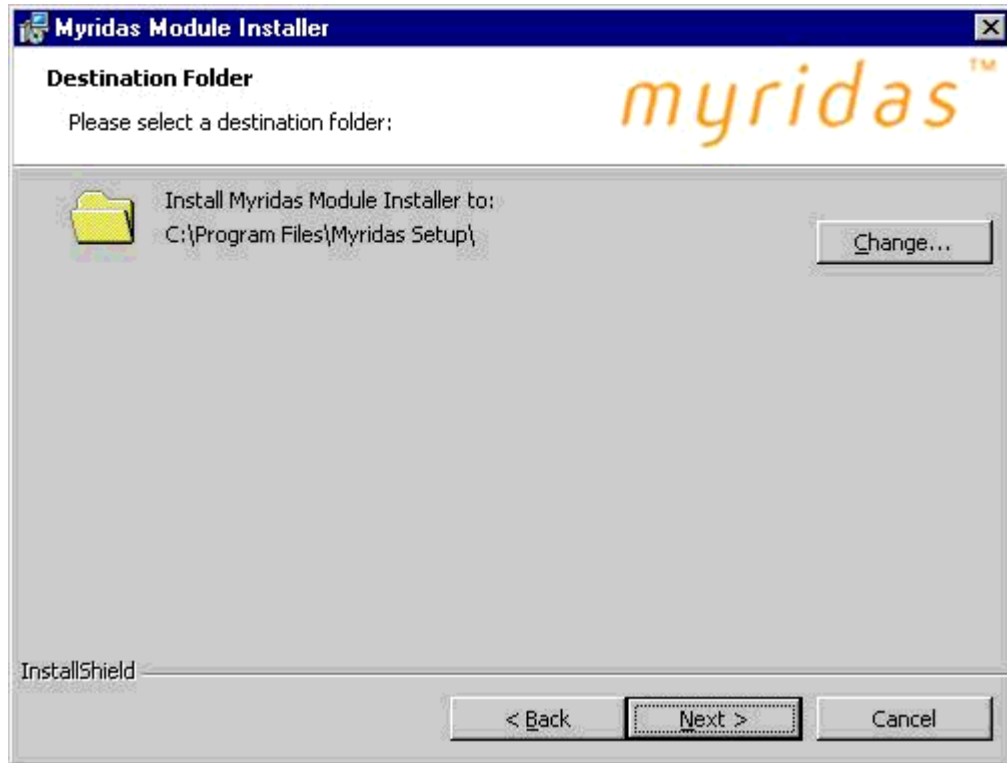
Myridas Module Installer

Destination Folder

Please select a destination folder:

myridas™

Install Myridas Module Installer to:
C:\Program Files\Myridas Setup\

Change...

InstallShield

< Back

Next >

Cancel